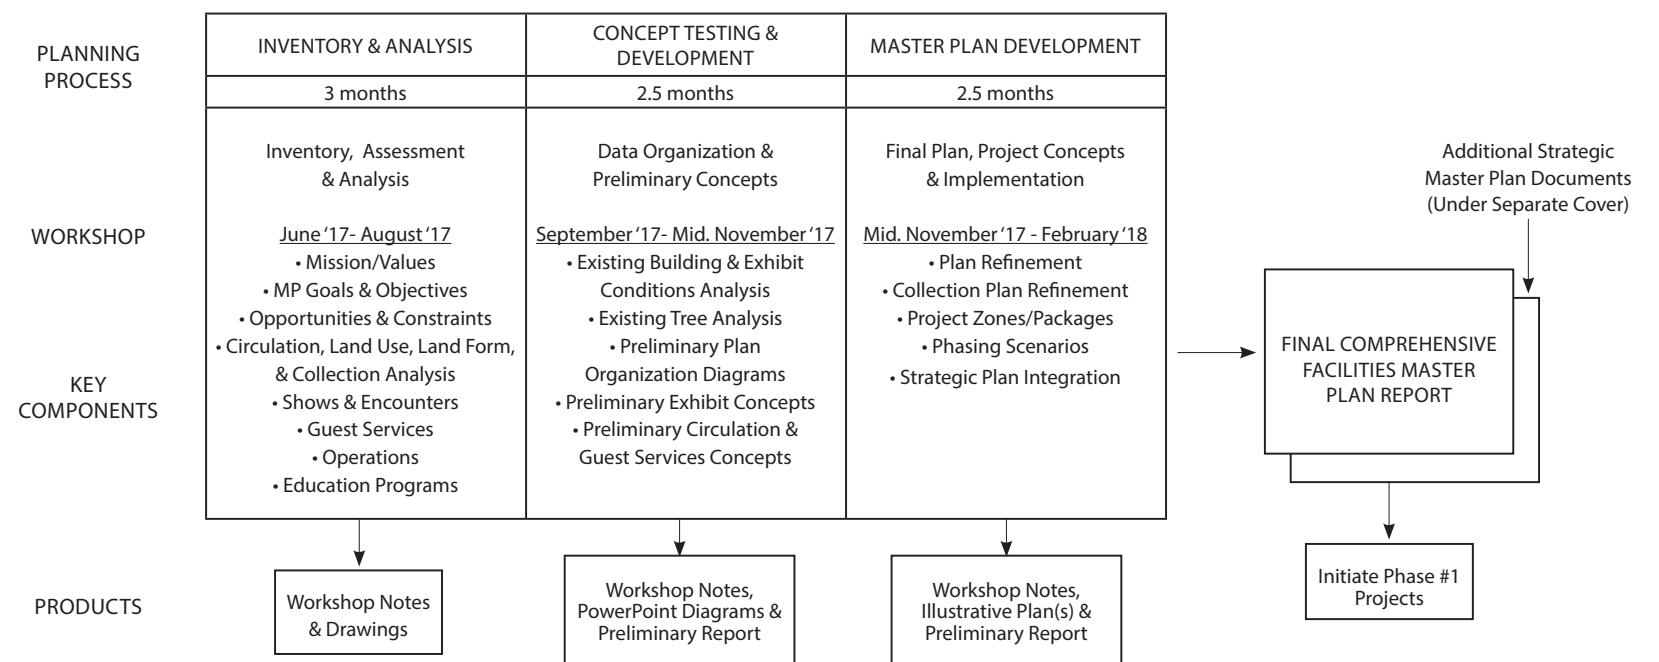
PLANNING PROCESS

| INVENTORY & ANALYSIS | CONCEPT TESTING & DEVELOPMENT | MASTER PLAN DEVELOPMENT |
|---|---|---|
| 3 months | 2.5 months | 2.5 months |
| Inventory, Assessment & Analysis<br><br>June '17- August '17<br>• Mission/Values<br>• MP Goals & Objectives<br>• Opportunities & Constraints<br>• Circulation, Land Use, Land Form, & Collection Analysis<br>• Shows & Encounters<br>• Guest Services<br>• Operations<br>• Education Programs | Data Organization & Preliminary Concepts<br><br>September '17- Mid. November '17<br>• Existing Building & Exhibit Conditions Analysis<br>• Existing Tree Analysis<br>• Preliminary Plan Organization Diagrams<br>• Preliminary Exhibit Concepts<br>• Preliminary Circulation & Guest Services Concepts | Final Plan, Project Concepts & Implementation<br><br>Mid. November '17 - February '18<br>• Plan Refinement<br>• Collection Plan Refinement<br>• Project Zones/Packages<br>• Phasing Scenarios<br>• Strategic Plan Integration |

WORKSHOP

KEY COMPONENTS

Additional Strategic Master Plan Documents (Under Separate Cover)

FINAL COMPREHENSIVE FACILITIES MASTER PLAN REPORT

PRODUCTS

Workshop Notes & Drawings

Workshop Notes, PowerPoint Diagrams & Preliminary Report

Workshop Notes, Illustrative Plan(s) & Preliminary Report

Initiate Phase #1 Projects